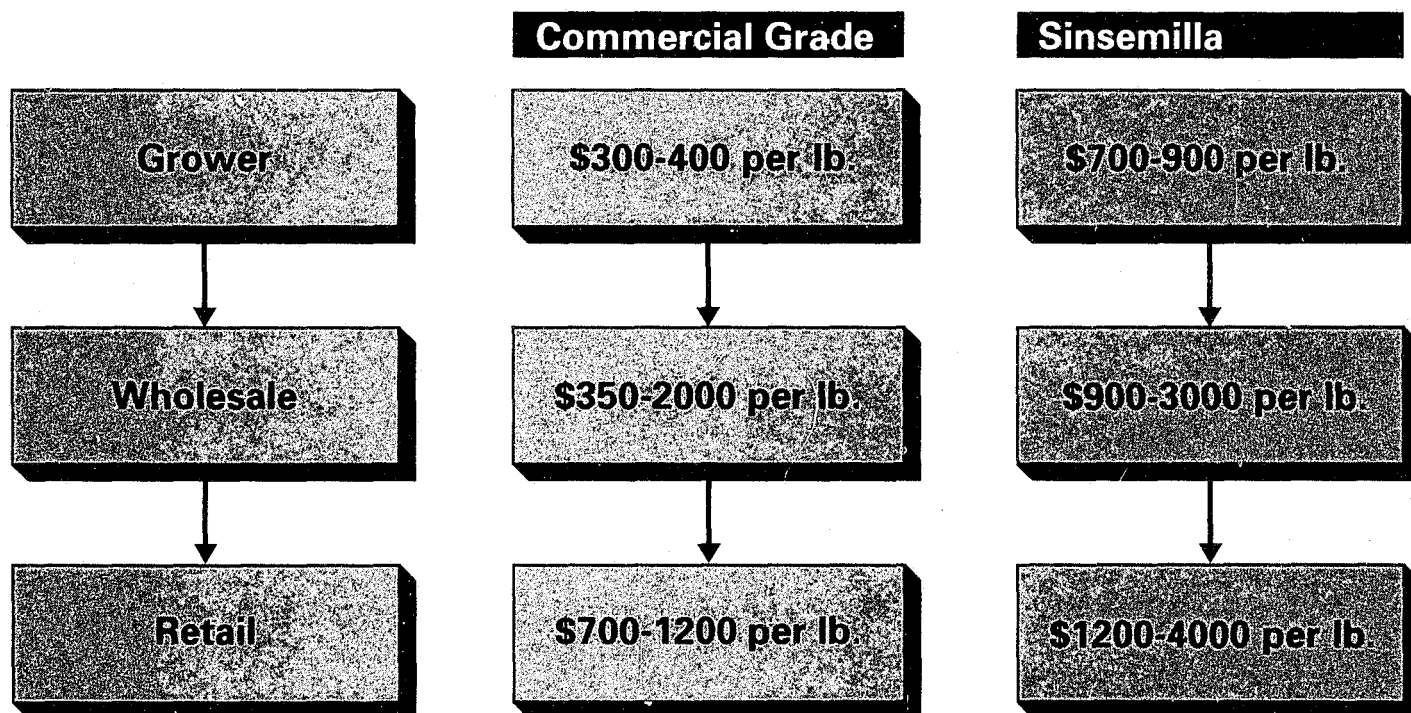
| | Commercial Grade | Sinsemilla |
|---|---|---|
| Grower | \$300-400 per lb. | \$700-900 per lb. |
| Wholesale | \$350-2000 per lb. | \$900-3000 per lb. |
| Retail | \$700-1200 per lb. | \$1200-4000 per lb. |